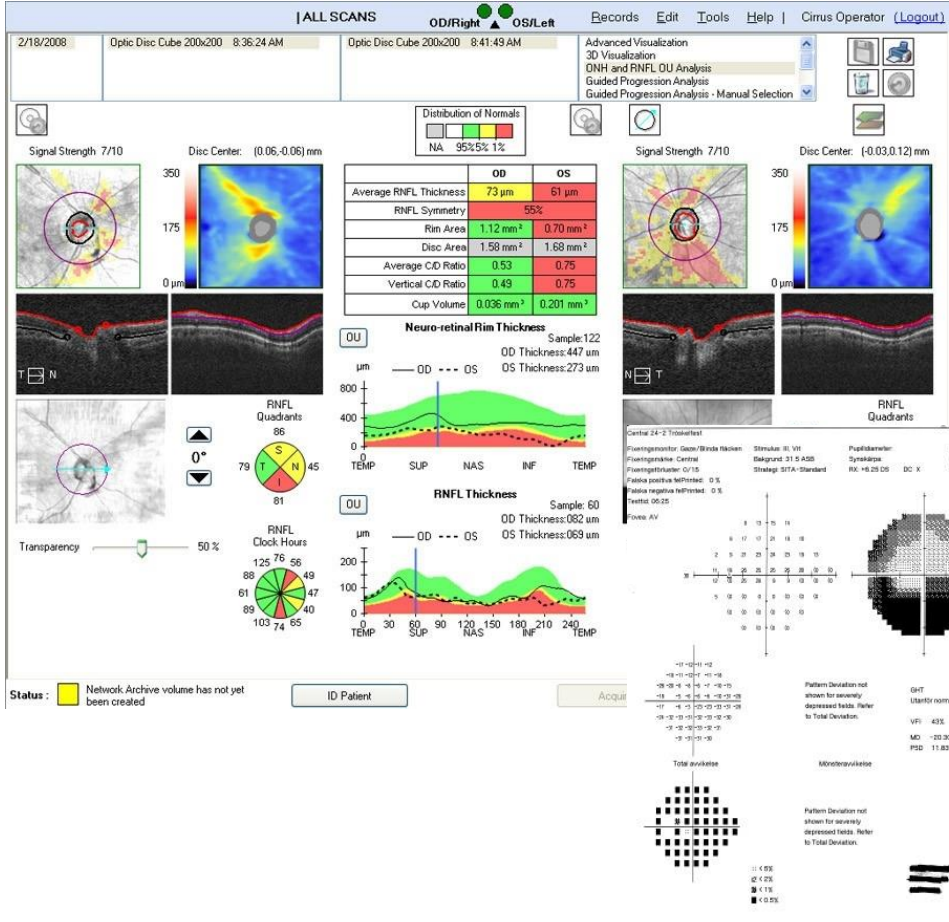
| ALL SCANS    OD/Right ▲ OS/Left    Records  Edit  Tools  Help |  Cirrus Operator (Logout)

2/18/2008    Optic Disc Cube 200x200  8:36:24 AM    Optic Disc Cube 200x200  8:41:49 AM

Advanced Visualization
3D Visualization
ONH and RNFL OU Analysis
Guided Progression Analysis
Guided Progression Analysis - Manual Selection

Distribution of Normals
NA  95% 5% 1%

Signal Strength 7/10    Disc Center: (0.06,-0.06) mm

350
175
0 µm

|  | OD | OS |
|---|---|---|
| Average RNFL Thickness | 73 µm | 61 µm |
| RNFL Symmetry | 55% | |
| Rim Area | 1.12 mm² | 0.70 mm² |
| Disc Area | 1.58 mm² | 1.68 mm² |
| Average C/D Ratio | 0.53 | 0.75 |
| Vertical C/D Ratio | 0.49 | 0.75 |
| Cup Volume | 0.036 mm³ | 0.201 mm³ |

Signal Strength 7/10    Disc Center: (-0.03,0.12) mm

350
175
0 µm

T N

OU
Neuro-retinal Rim Thickness
Sample:122
OD Thickness:447 um
OS Thickness:273 um
µm — OD - - - OS
800
400
0
TEMP SUP NAS INF TEMP

N T

RNFL Quadrants
86
S
79 T N 45
I
81

0°

RNFL Quadrants

OU
RNFL Thickness
Sample: 60
OD Thickness:082 um
OS Thickness:069 um
µm — OD - - - OS
200
100
0
0 30 60 90 120 150 180 210 240
TEMP SUP NAS INF TEMP

RNFL Clock Hours
125 76 56
88 49
61 47
89 40
103 74 65

Transparency 50 %

Central 24-2 Tröskeltest
Fixeringsmonitor: Gaze/Blinda fläcken
Fixeringsmål: Central
Fixeringsförluster: 0/15
Falska positiva felPrinted: 0 %
Falska negativa felPrinted: 0 %
Testtid: 06:25
Fovea: AV
Stimulus: III, Vit
Bakgrund: 31.5 ASB
Strategi: SITA-Standard
Pupilldiameter:
Synskärpa:
RX: +6.25 DS DC X

Pattern Deviation not shown for severely depressed fields. Refer to Total Deviation.

GHT
Utanför norm

VFI 43%
MD -20.3
PSD 11.83

Total avvikelse    Mönsteravvikelse

Pattern Deviation not shown for severely depressed fields. Refer to Total Deviation.

< 5%
< 2%
< 1%
< 0.5%

Status : Network Archive volume has not yet been created    ID Patient    Acqui